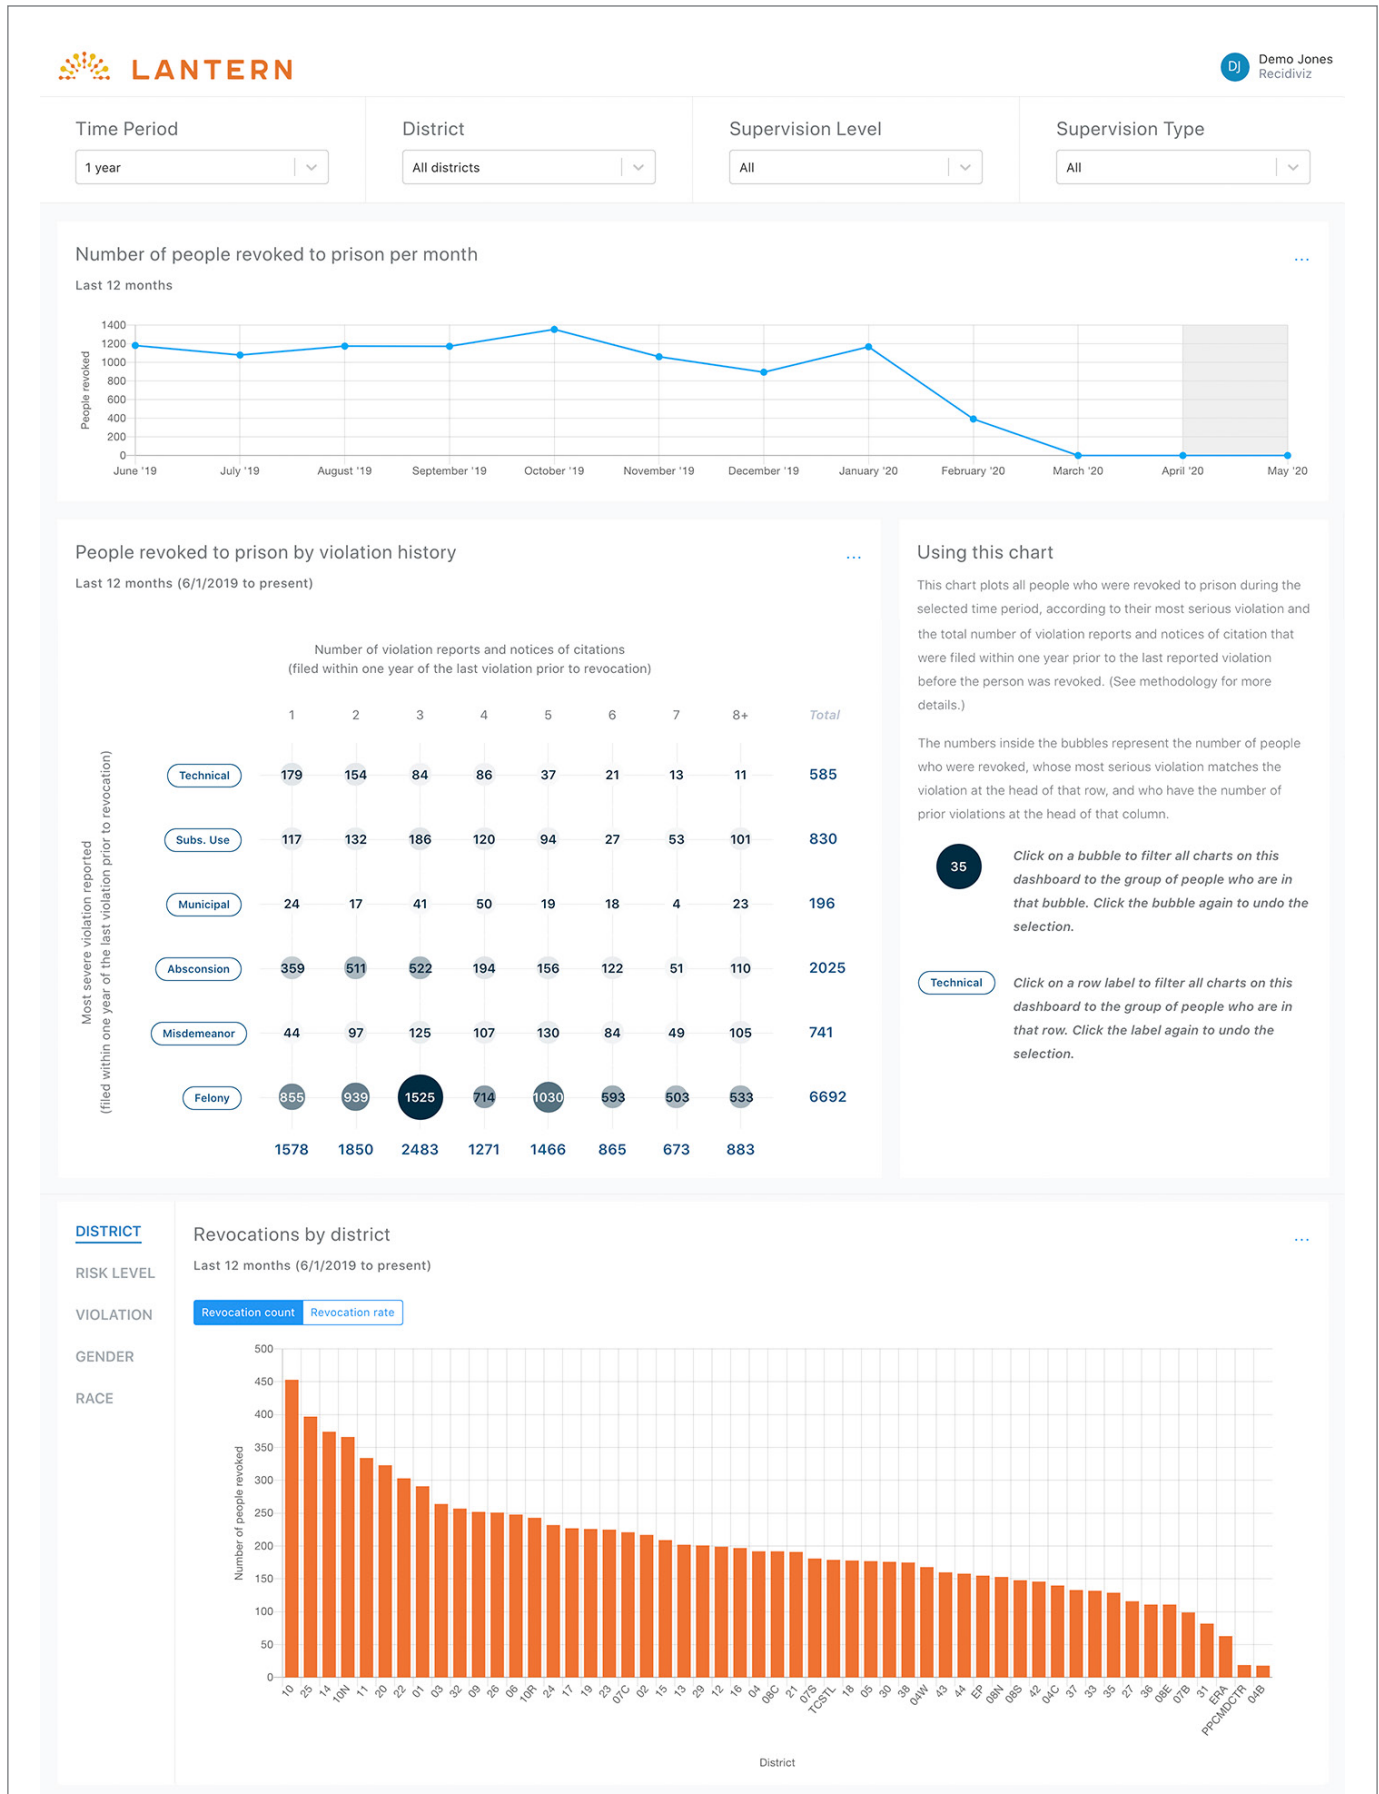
LANTERN

DJ Demo Jones Recidiviz

Time Period
1 year

District
All districts

Supervision Level
All

Supervision Type
All

Number of people revoked to prison per month
Last 12 months

...

People revoked

1400
1200
1000
800
600
400
200
0

June '19 July '19 August '19 September '19 October '19 November '19 December '19 January '20 February '20 March '20 April '20 May '20

People revoked to prison by violation history
Last 12 months (6/1/2019 to present)

...

Number of violation reports and notices of citations
(filed within one year of the last violation prior to revocation)

Most severe violation reported
(filed within one year of the last violation prior to revocation)

| | 1 | 2 | 3 | 4 | 5 | 6 | 7 | 8+ | Total |
|---|---|---|---|---|---|---|---|---|---|
| Technical | 179 | 154 | 84 | 86 | 37 | 21 | 13 | 11 | 585 |
| Subs. Use | 117 | 132 | 186 | 120 | 94 | 27 | 53 | 101 | 830 |
| Municipal | 24 | 17 | 41 | 50 | 19 | 18 | 4 | 23 | 196 |
| Absconsion | 359 | 511 | 522 | 194 | 156 | 122 | 51 | 110 | 2025 |
| Misdemeanor | 44 | 97 | 125 | 107 | 130 | 84 | 49 | 105 | 741 |
| Felony | 855 | 939 | 1525 | 714 | 1030 | 593 | 503 | 533 | 6692 |
| | 1578 | 1850 | 2483 | 1271 | 1466 | 865 | 673 | 883 | |

Using this chart

This chart plots all people who were revoked to prison during the selected time period, according to their most serious violation and the total number of violation reports and notices of citation that were filed within one year prior to the last reported violation before the person was revoked. (See methodology for more details.)

The numbers inside the bubbles represent the number of people who were revoked, whose most serious violation matches the violation at the head of that row, and who have the number of prior violations at the head of that column.

35

Click on a bubble to filter all charts on this dashboard to the group of people who are in that bubble. Click the bubble again to undo the selection.

Technical

Click on a row label to filter all charts on this dashboard to the group of people who are in that row. Click the label again to undo the selection.

DISTRICT
RISK LEVEL
VIOLATION
GENDER
RACE

Revocations by district
Last 12 months (6/1/2019 to present)

...

Revocation count | Revocation rate

Number of people revoked

500
450
400
350
300
250
200
150
100
50
0

10 25 14 10N 11 20 22 01 03 32 09 26 06 10R 24 17 19 23 07C 02 15 13 29 12 16 04 08C 21 07S TCSTL 18 05 30 38 04W 43 44 EP 08N 08S 42 04C 37 33 35 27 36 08E 07B 31 ERA PPCMDCTR 04B

District